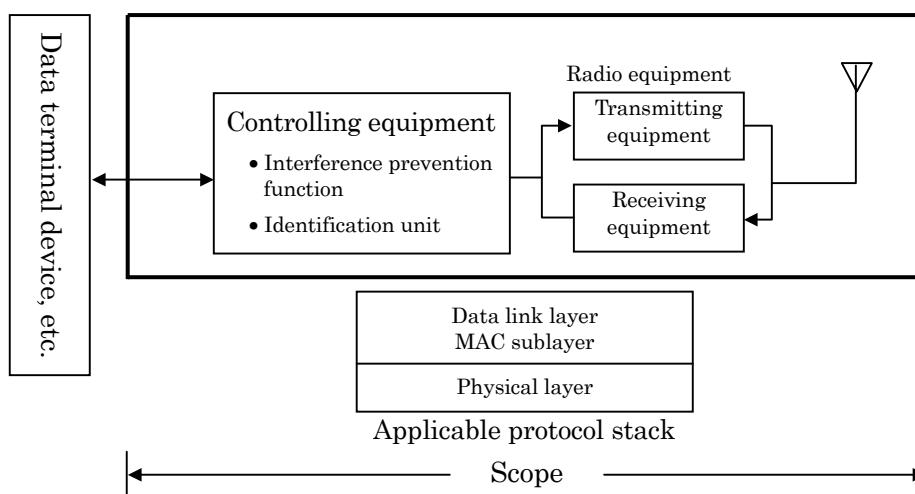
Data terminal device, etc.

Controlling equipment

• Interference prevention function

• Identification unit

Radio equipment

Transmitting equipment

Receiving equipment

Data link layer
MAC sublayer

Physical layer

Applicable protocol stack

Scope